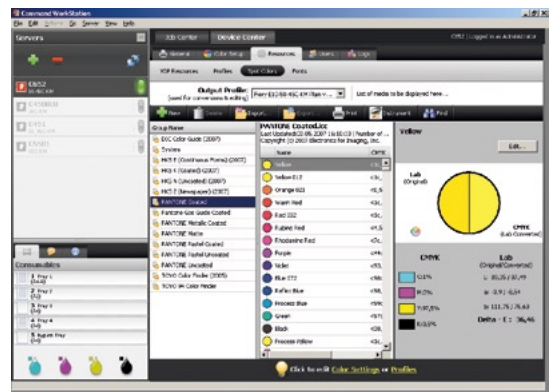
Command WorkStation

File Edit Action Go Server View Help

Servers

Job Center

Device Center

CM52 | Logged in as Administrator

General

Color Setup

Resources

Users

Logs

VDP Resources

Profiles

Spot Colors

Fonts

Output Profile:

List of media to be displayed here...

New

Delete

Import

Export

Print

Document

Find

Group Name

DIC Color Guide (2007)

System

HKS E (Continuous Forms) (2007)

HKS K (Coated) (2007)

HKS N (Uncoated) (2007)

HKS Z (Newspaper) (2007)

PANTONE Coated

Pantone Goe Guide Coated

PANTONE Metallic Coated

PANTONE Matte

PANTONE Pastel Coated

PANTONE Pastel Uncoated

PANTONE Uncoated

TOYO Color Finder (2005)

TOYO 94 Color Finder

PANTONE Coated.dic

Last Updated:

Copyright (c) 2003 Electronics for Imaging, Inc.

Name

Yellow

Yellow 012

Orange 021

Warm Red

Red 032

Rubine Red

Rhodamine Red

Purple

Violet

Blue 072

Reflex Blue

Process Blue

Green

Black

Process Yellow

Yellow

Edit...

Lab (Original)

CMYK

Lab (Original/Converted)

Delta - E: 36,46

Consumables

Tray 1

Tray 2

Tray 3

Tray 4

Bypass Tray

Click to edit Color Settings or Profiles